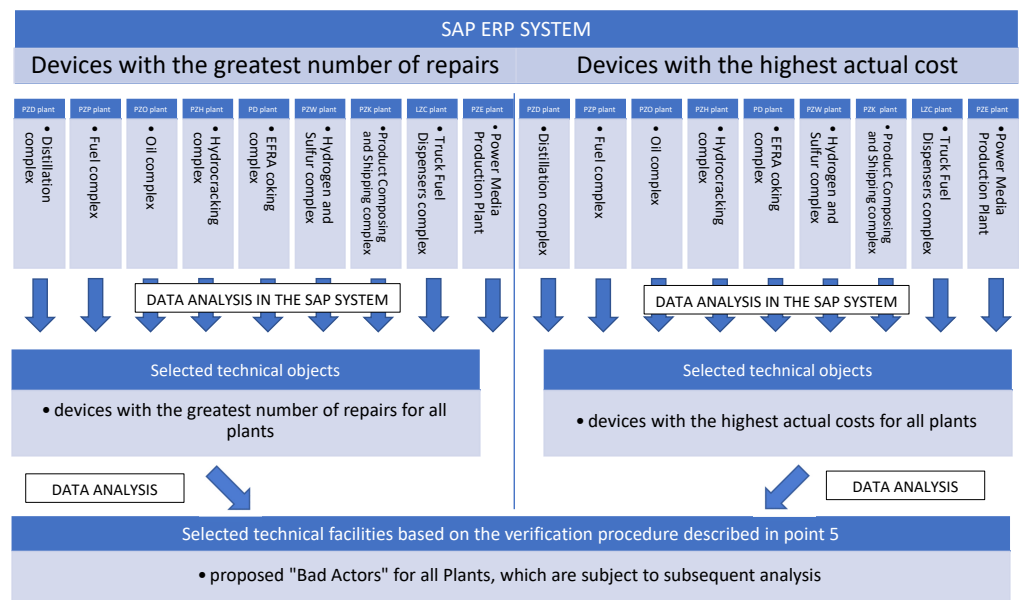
SAP ERP SYSTEM

Devices with the greatest number of repairs

Devices with the highest actual cost

PZD plant
• Distillation complex

PZP plant
• Fuel complex

PZO plant
• Oil complex

PZH plant
• Hydrocracking complex

PD plant
• EFRA coking complex

PZW plant
• Hydrogen and Sulfur complex

PZK plant
•Product Composing and Shipping complex

LZC plant
• Truck Fuel Dispensers complex

PZE plant
•Power Media Production Plant

PZD plant
•Distillation complex

PZP plant
• Fuel complex

PZO plant
• Oil complex

PZH plant
• Hydrocracking complex

PD plant
• EFRA coking complex

PZW plant
• Hydrogen and Sulfur complex

PZK plant
• Product Composing and Shipping complex

LZC plant
• Truck Fuel Dispensers complex

PZE plant
•Power Media Production Plant

DATA ANALYSIS IN THE SAP SYSTEM

DATA ANALYSIS IN THE SAP SYSTEM

Selected technical objects

• devices with the greatest number of repairs for all plants

Selected technical objects

• devices with the highest actual costs for all plants

DATA ANALYSIS

DATA ANALYSIS

Selected technical facilities based on the verification procedure described in point 5

• proposed "Bad Actors" for all Plants, which are subject to subsequent analysis